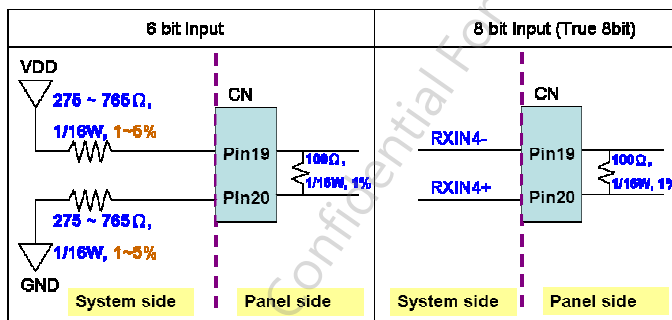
| 6 bit Input | 8 bit Input (True 8bit) |
|---|---|

VDD

275 ~ 765Ω, 1/16W, 1~5%

CN

Pin19

Pin20

100Ω, 1/16W, 1%

275 ~ 765Ω, 1/16W, 1~5%

GND

System side

Panel side

RXIN4-

RXIN4+

CN

Pin19

Pin20

100Ω, 1/16W, 1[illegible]

System side

Panel side

Confidential For